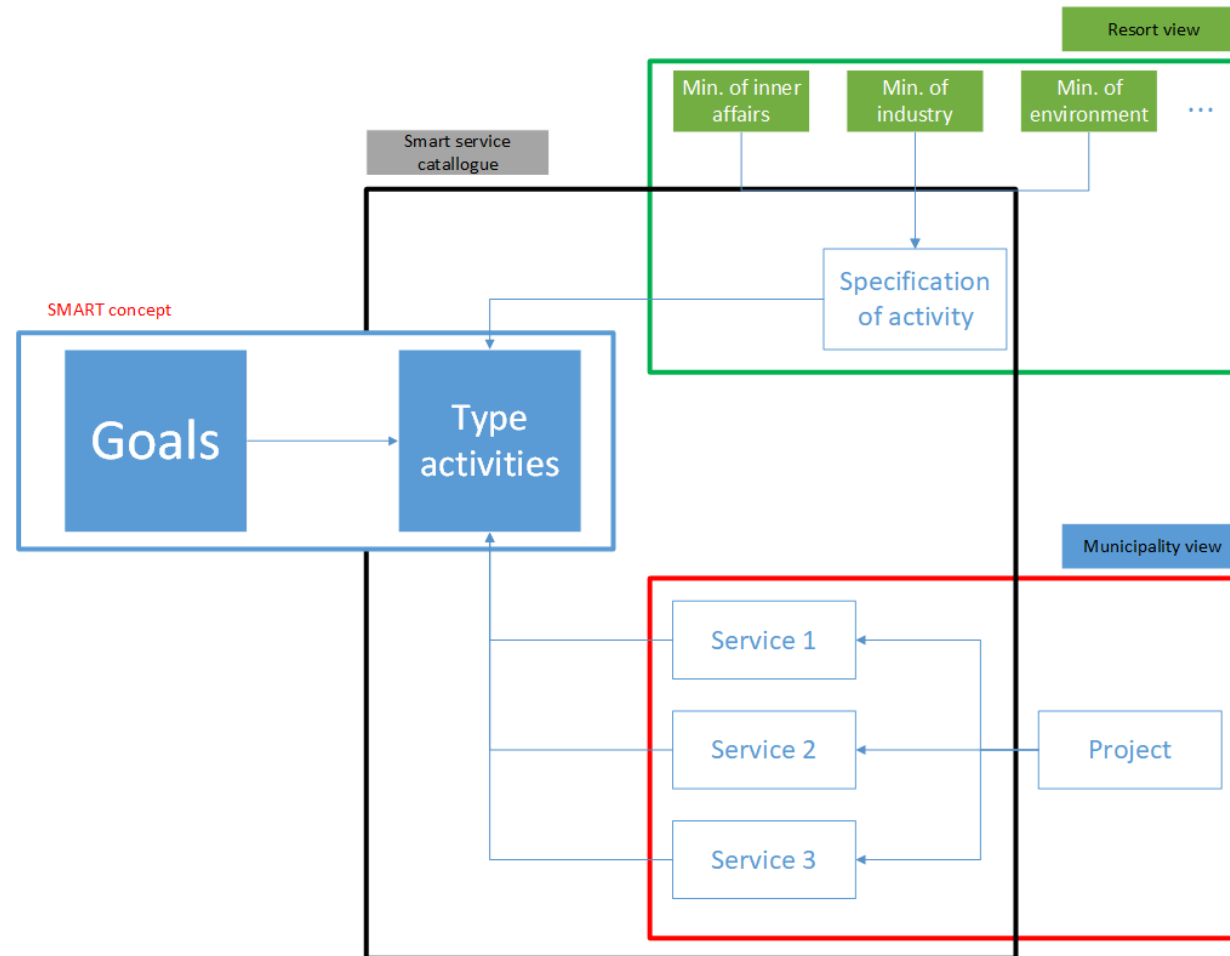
Resort view

Min. of inner affairs

Min. of industry

Min. of environment

...

Smart service catallogue

Specification of activity

SMART concept

Goals

Type activities

Municipality view

Service 1

Service 2

Project

Service 3